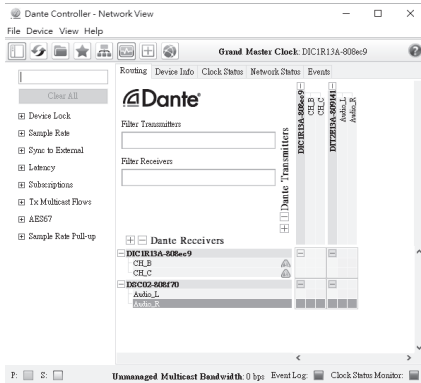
Dante Controller - Network View

File Device View Help

Grand Master Clock: DIC1R13A-808ec9

Clear All

⊞ Device Lock
⊞ Sample Rate
⊞ Sync to External
⊞ Latency
⊞ Subscriptions
⊞ Tx Multicast Flows
⊞ AES67
⊞ Sample Rate Pull-up

Routing Device Info Clock Status Network Status Events

Dante

Filter Transmitters

Filter Receivers

Dante Transmitters

DIC1R13A-808ec9
CH_B
CH_C
DIT2E1DA-80914f
Audio_L
Audio_R

⊞ ⊟ Dante Receivers

⊟ DIC1R13A-808ec9
CH_B
CH_C
⊟ DSC02-808f70
Audio_L
Audio_R

P: S:

Unmanaged Multicast Bandwidth: 0 bps Event Log: Clock Status Monitor: